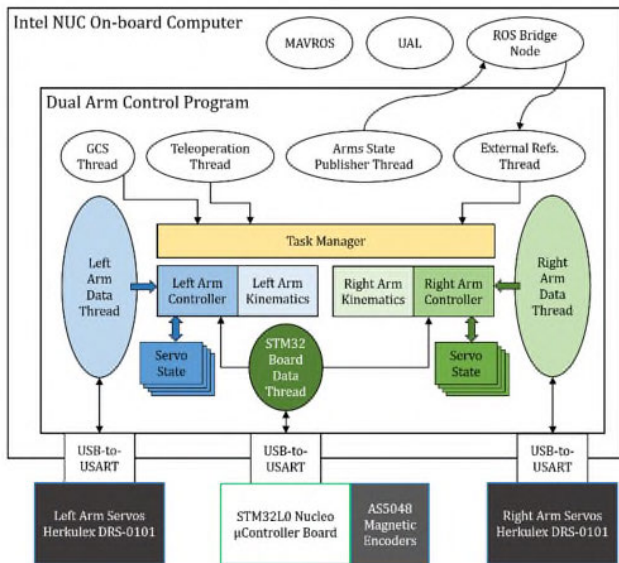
Intel NUC On-board Computer

MAVROS

UAL

ROS Bridge Node

Dual Arm Control Program

GCS Thread

Teleoperation Thread

Arms State Publisher Thread

External Refs. Thread

Task Manager

Left Arm Data Thread

Left Arm Controller

Left Arm Kinematics

Right Arm Kinematics

Right Arm Controller

Right Arm Data Thread

Servo State

STM32 Board Data Thread

Servo State

USB-to-USART

USB-to-USART

USB-to-USART

Left Arm Servos Herkulex DRS-0101

STM32L0 Nucleo µController Board

AS5048 Magnetic Encoders

Right Arm Servos Herkulex DRS-0101